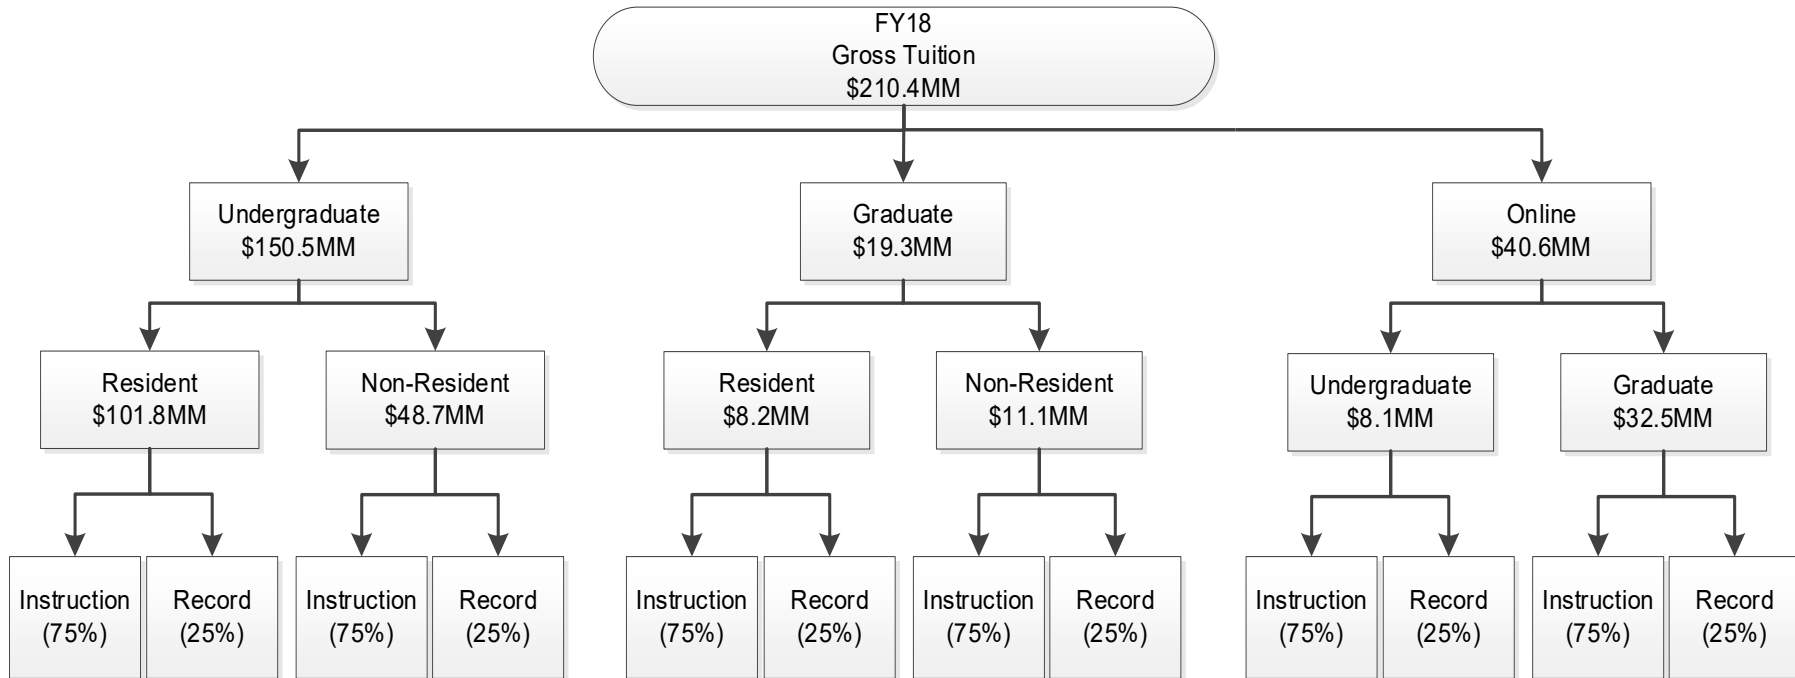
FY18
Gross Tuition
\$210.4MM

Undergraduate
\$150.5MM

Graduate
\$19.3MM

Online
\$40.6MM

Resident
\$101.8MM

Non-Resident
\$48.7MM

Resident
\$8.2MM

Non-Resident
\$11.1MM

Undergraduate
\$8.1MM

Graduate
\$32.5MM

Instruction (75%)

Record (25%)

Instruction (75%)

Record (25%)

Instruction (75%)

Record (25%)

Instruction (75%)

Record (25%)

Instruction (75%)

Record (25%)

Instruction (75%)

Record (25%)